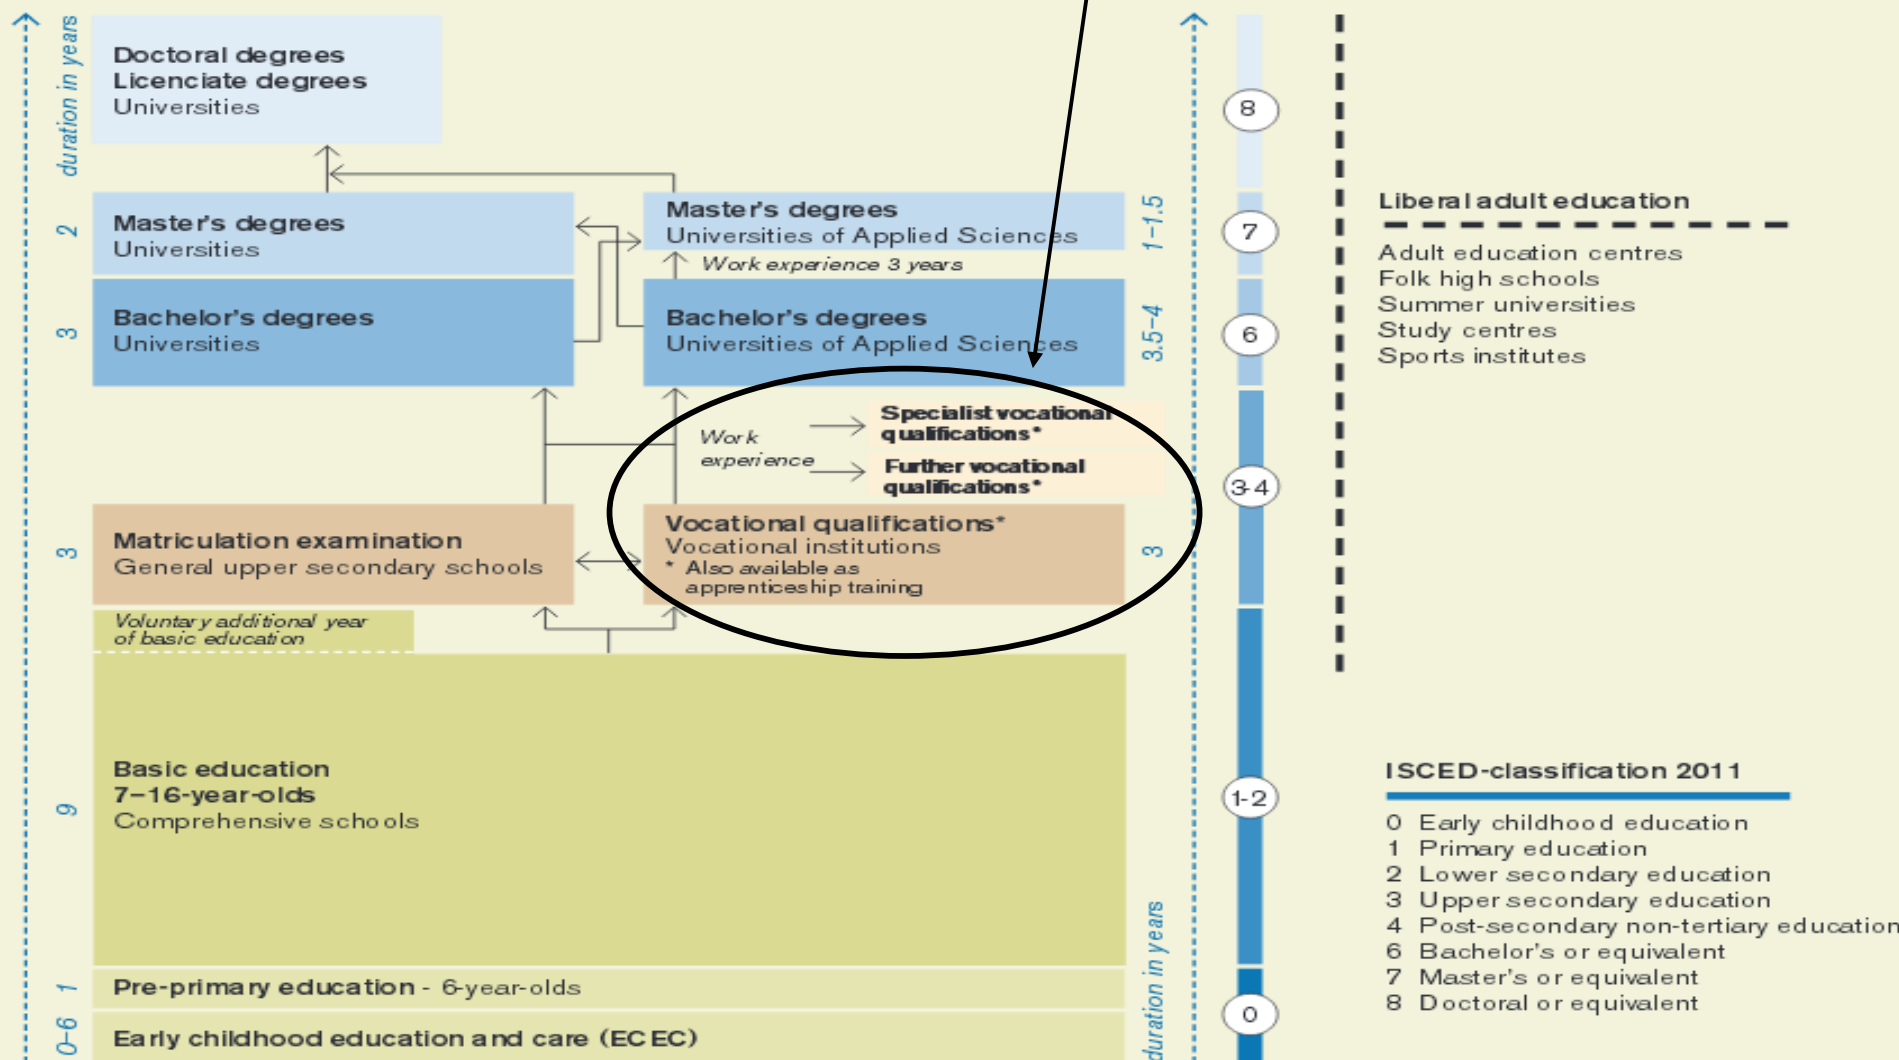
duration in years

Doctoral degrees
Licenciate degrees
Universities

2

Master's degrees
Universities

Master's degrees
Universities of Applied Sciences

1–1.5

Work experience 3 years

3

Bachelor's degrees
Universities

Bachelor's degrees
Universities of Applied Sciences

3.5–4

Work experience

Specialist vocational qualifications*

Further vocational qualifications*

3

Matriculation examination
General upper secondary schools

Vocational qualifications*
Vocational institutions
* Also available as apprenticeship training

3

Voluntary additional year of basic education

9

Basic education
7–16-year-olds
Comprehensive schools

1

Pre-primary education - 6-year-olds

0-6

Early childhood education and care (ECEC)

duration in years

8

7

6

3-4

1-2

0

Liberal adult education

Adult education centres
Folk high schools
Summer universities
Study centres
Sports institutes

ISCED-classification 2011

0 Early childhood education
1 Primary education
2 Lower secondary education
3 Upper secondary education
4 Post-secondary non-tertiary education
6 Bachelor's or equivalent
7 Master's or equivalent
8 Doctoral or equivalent